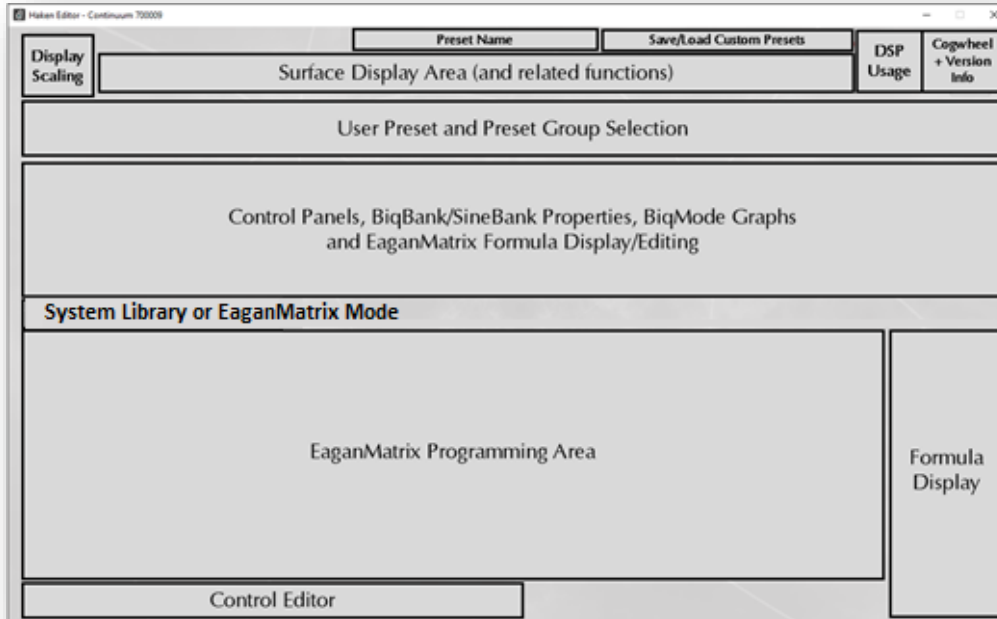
Haken Editor - Continuum 700009

Display Scaling

Preset Name

Save/Load Custom Presets

Surface Display Area (and related functions)

DSP Usage

Cogwheel + Version Info

User Preset and Preset Group Selection

Control Panels, BiqBank/SineBank Properties, BiqMode Graphs and EaganMatrix Formula Display/Editing

System Library or EaganMatrix Mode

EaganMatrix Programming Area

Formula Display

Control Editor